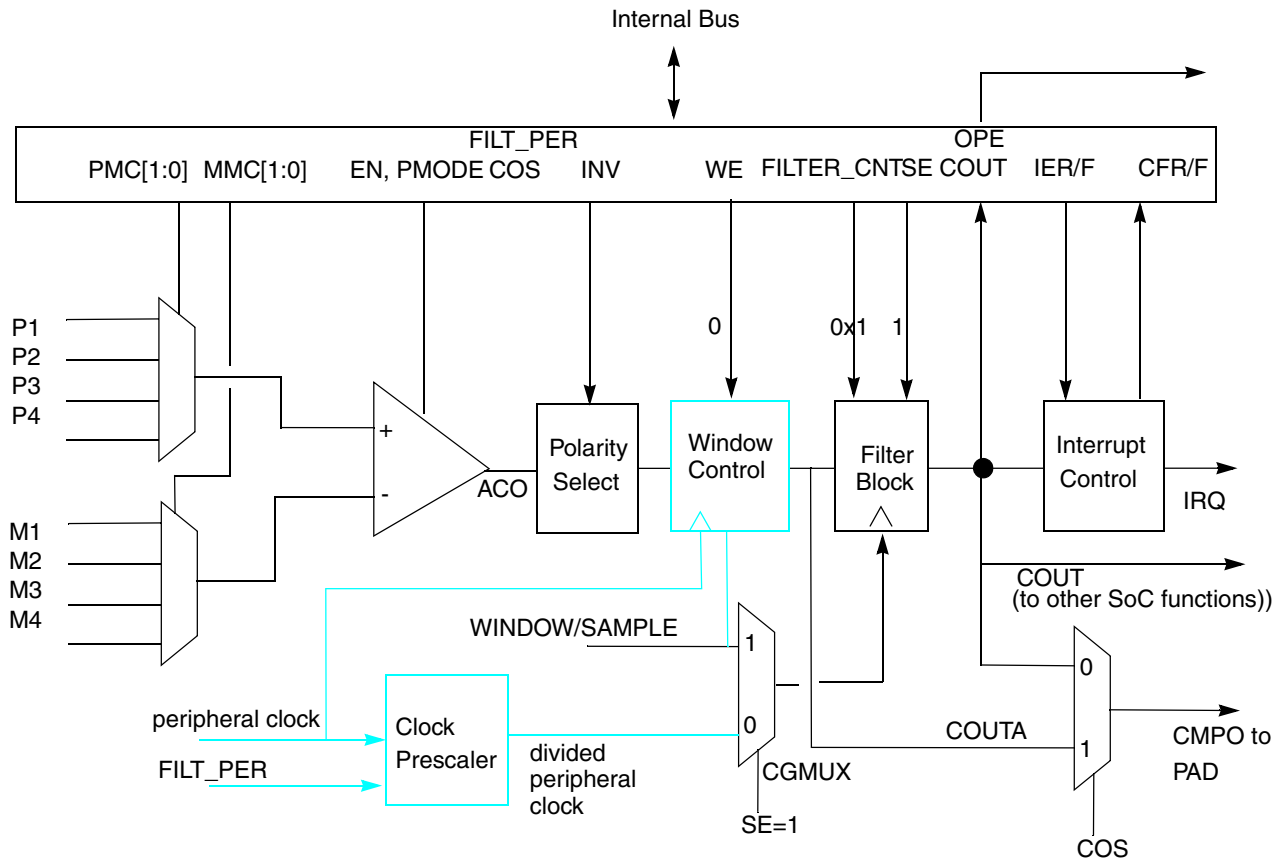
Internal Bus

FILT_PER

PMC[1:0] MMC[1:0] EN, PMODE COS INV WE FILTER_CNT SE OPE COUT IER/F CFR/F

P1
P2
P3
P4

M1
M2
M3
M4

+
-
ACO

Polarity Select

0

Window Control

0x1 1

Filter Block

Interrupt Control

IRQ

COUT
(to other SoC functions))

WINDOW/SAMPLE

1
0

CGMUX

SE=1

peripheral clock

FILT_PER

Clock Prescaler

divided peripheral clock

COUTA

0
1

CMPO to PAD

COS